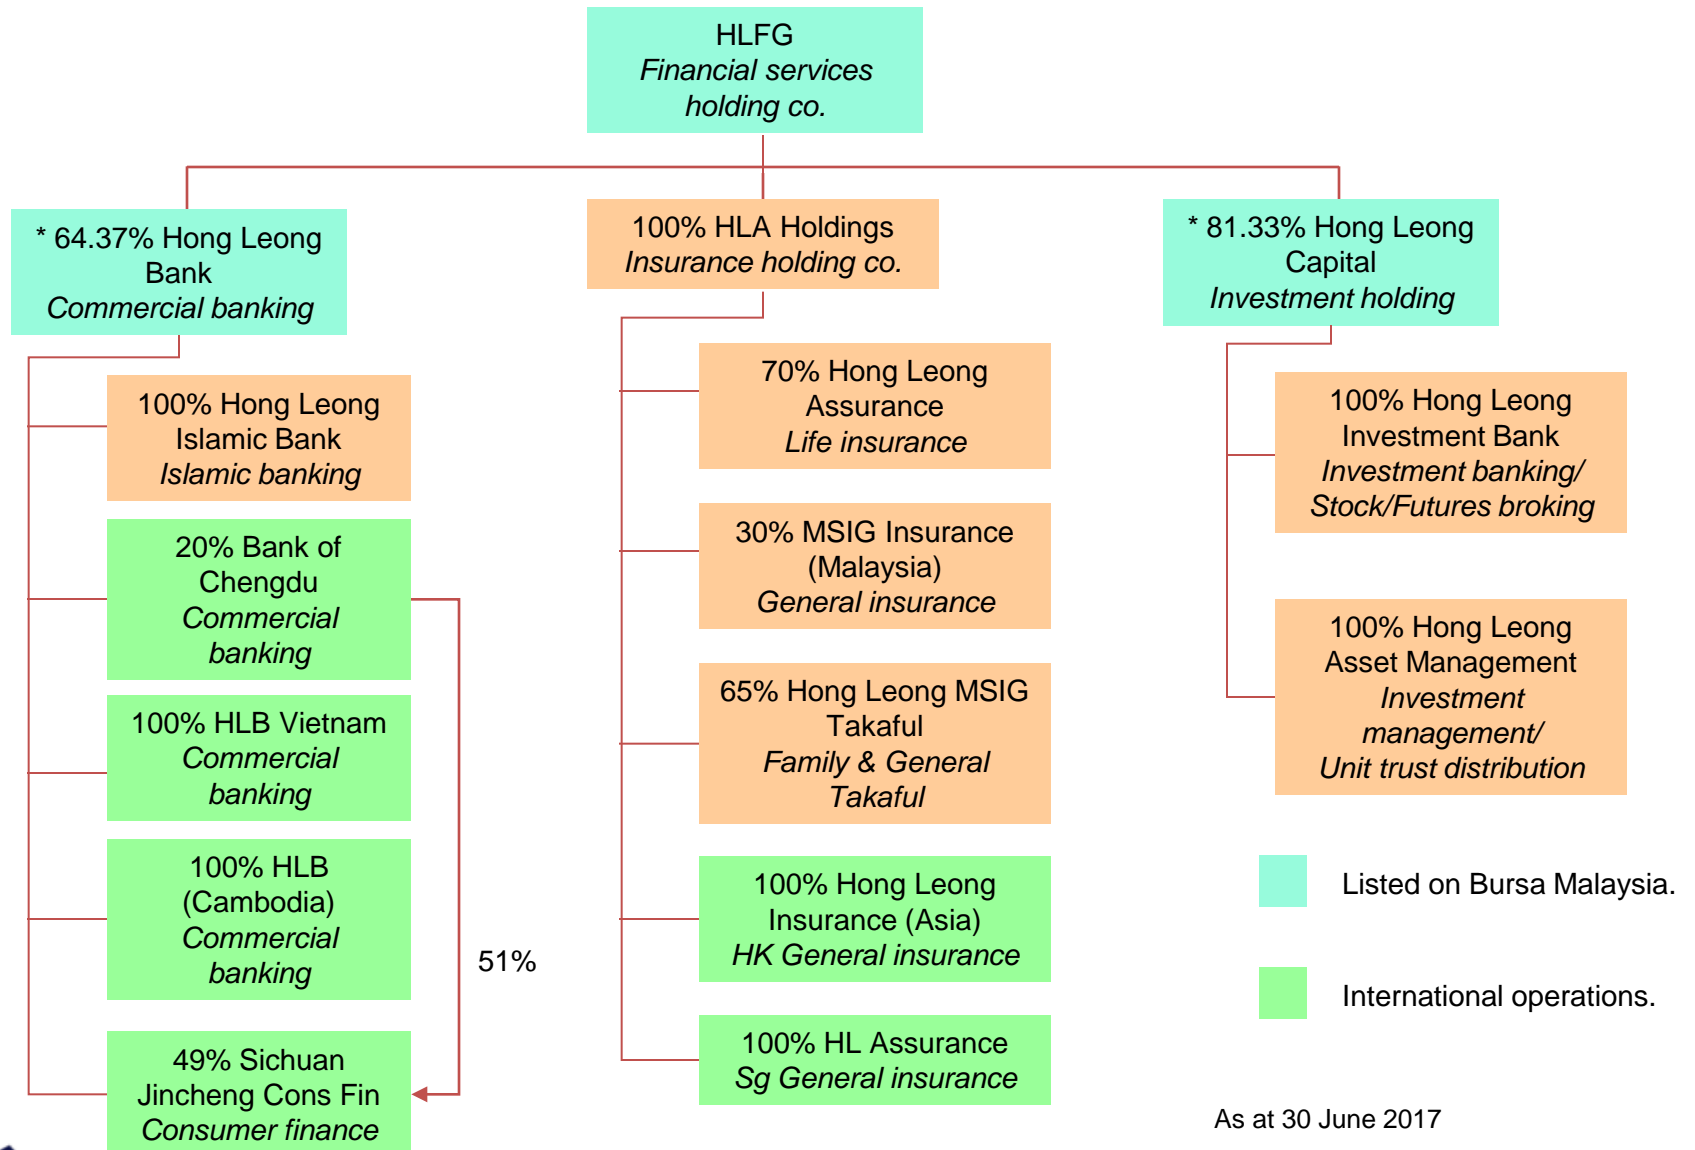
HLFG
Financial services holding co.

* 64.37% Hong Leong Bank
Commercial banking

100% Hong Leong Islamic Bank
Islamic banking

20% Bank of Chengdu
Commercial banking

100% HLB Vietnam
Commercial banking

100% HLB (Cambodia)
Commercial banking

49% Sichuan Jincheng Cons Fin
Consumer finance

51%

100% HLA Holdings
Insurance holding co.

70% Hong Leong Assurance
Life insurance

30% MSIG Insurance (Malaysia)
General insurance

65% Hong Leong MSIG Takaful
Family & General Takaful

100% Hong Leong Insurance (Asia)
HK General insurance

100% HL Assurance
Sg General insurance

* 81.33% Hong Leong Capital
Investment holding

100% Hong Leong Investment Bank
Investment banking/ Stock/Futures broking

100% Hong Leong Asset Management
Investment management/ Unit trust distribution

Listed on Bursa Malaysia.

International operations.

As at 30 June 2017